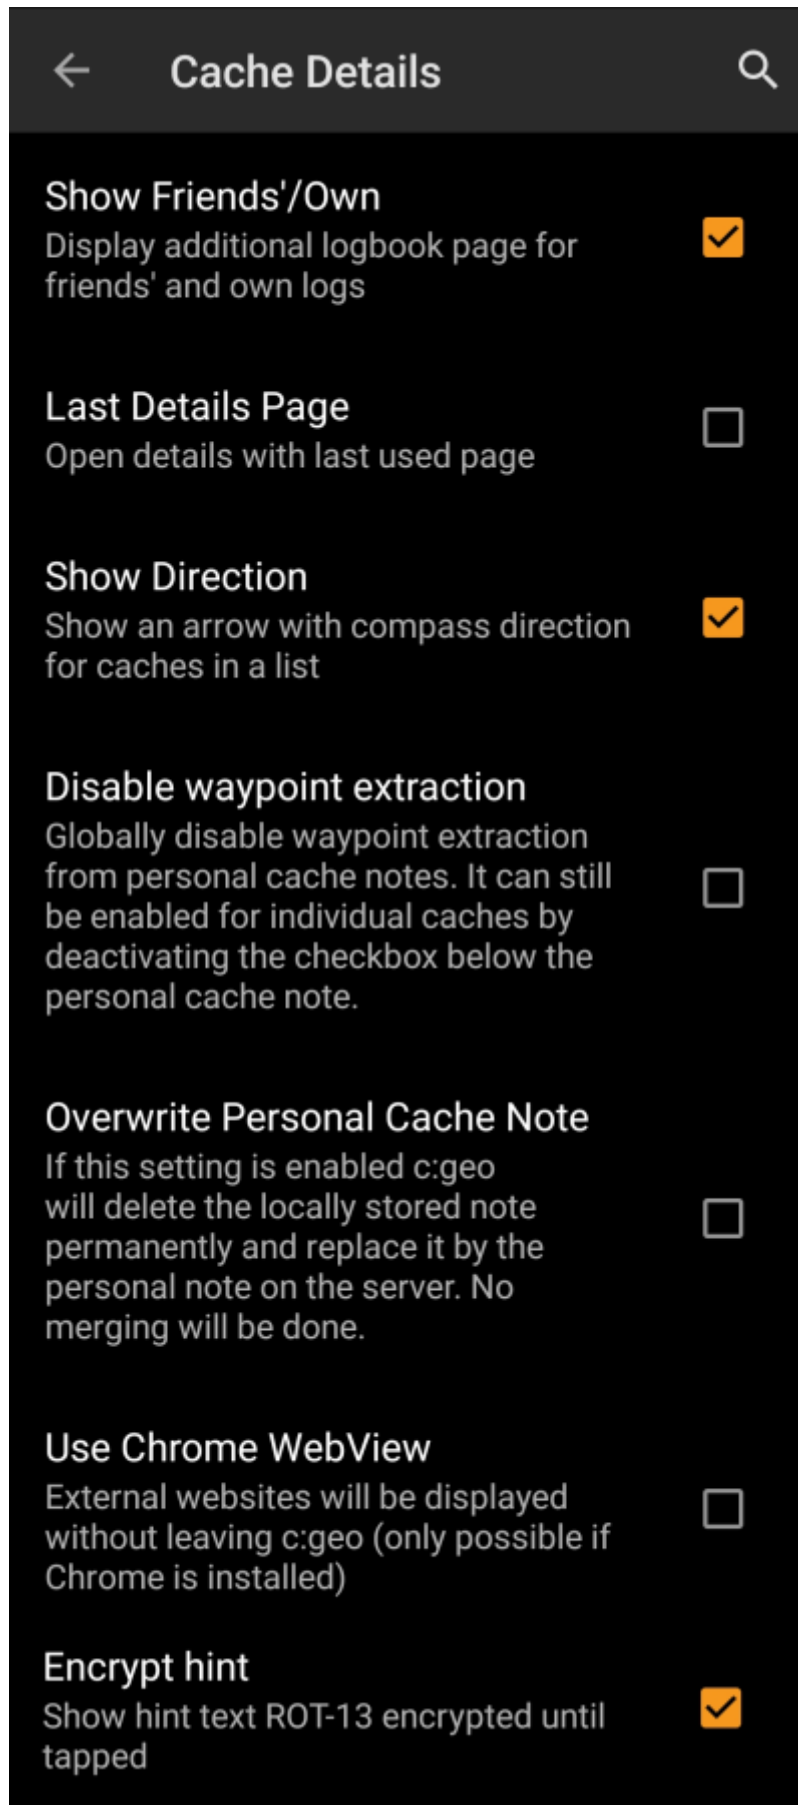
Cache Details

Show Friends'/Own
Display additional logbook page for friends' and own logs

Last Details Page
Open details with last used page

Show Direction
Show an arrow with compass direction for caches in a list

Disable waypoint extraction
Globally disable waypoint extraction from personal cache notes. It can still be enabled for individual caches by deactivating the checkbox below the personal cache note.

Overwrite Personal Cache Note
If this setting is enabled c:geo will delete the locally stored note permanently and replace it by the personal note on the server. No merging will be done.

Use Chrome WebView
External websites will be displayed without leaving c:geo (only possible if Chrome is installed)

Encrypt hint
Show hint text ROT-13 encrypted until tapped